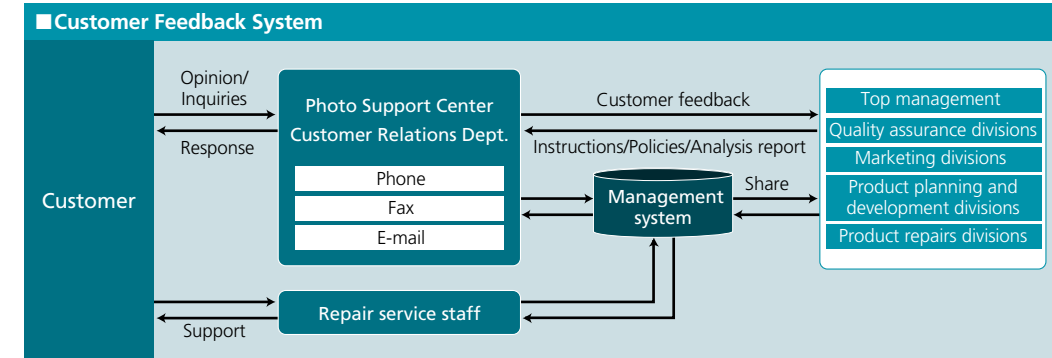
■Customer Feedback System

Customer

Opinion/ Inquiries

Response

Photo Support Center
Customer Relations Dept.

Phone

Fax

E-mail

Customer feedback

Instructions/Policies/Analysis report

Management system

Share

Top management

Quality assurance divisions

Marketing divisions

Product planning and development divisions

Product repairs divisions

Repair service staff

Support